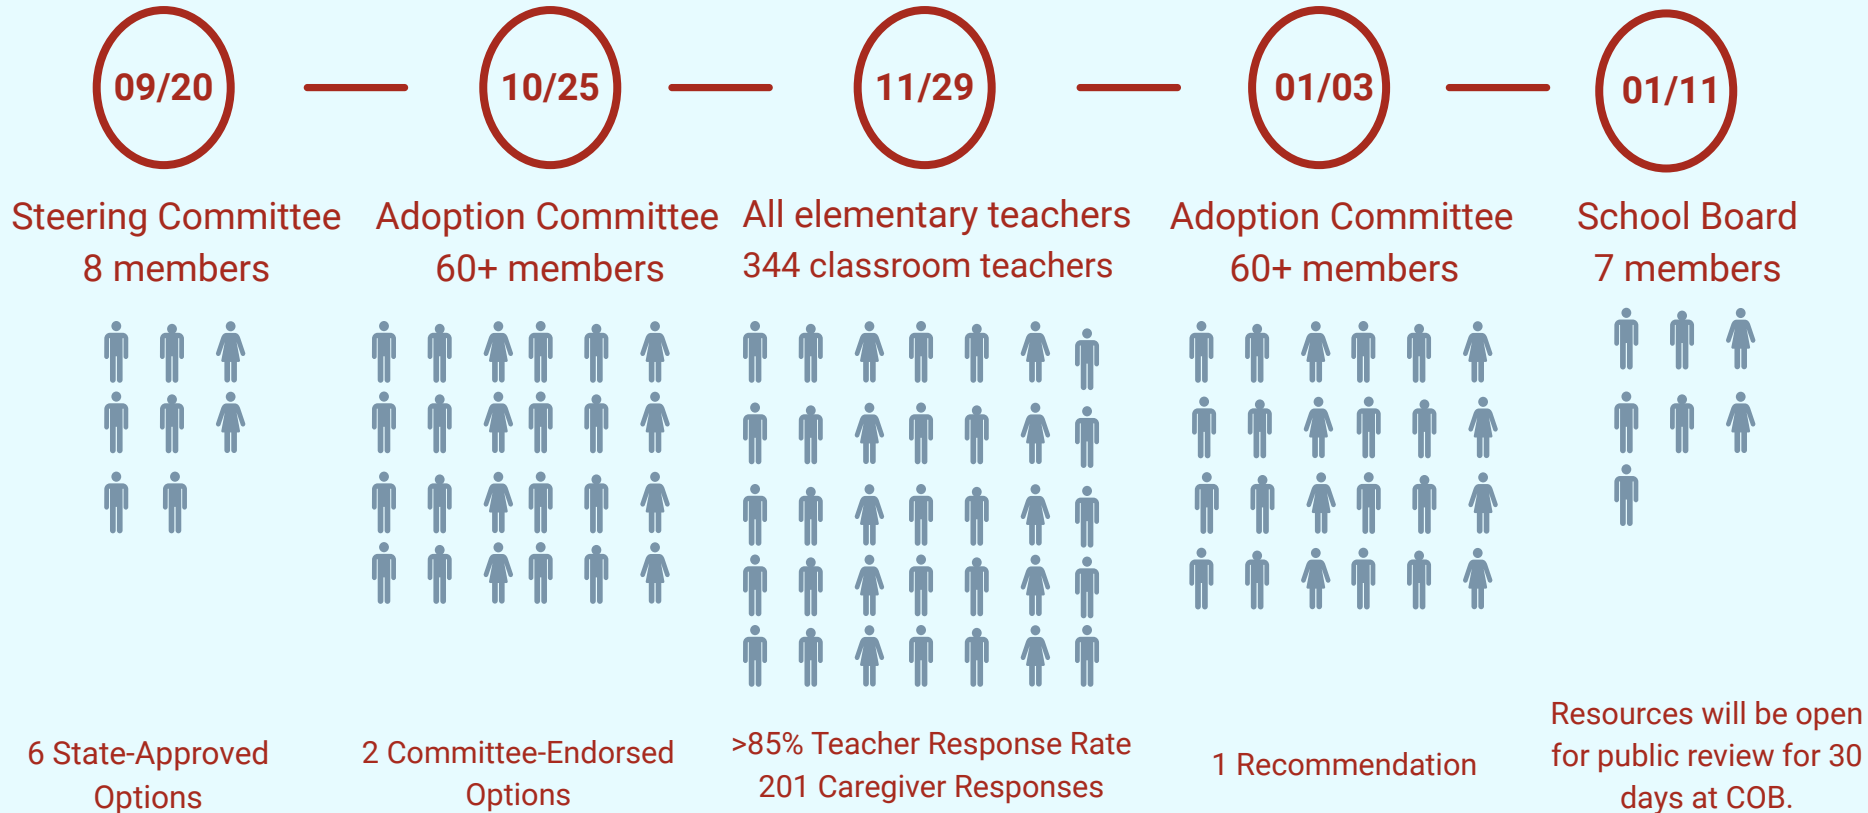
09/20

Steering Committee
8 members

6 State-Approved Options

10/25

Adoption Committee
60+ members

2 Committee-Endorsed Options

11/29

All elementary teachers
344 classroom teachers

>85% Teacher Response Rate
201 Caregiver Responses

01/03

Adoption Committee
60+ members

1 Recommendation

01/11

School Board
7 members

Resources will be open for public review for 30 days at COB.